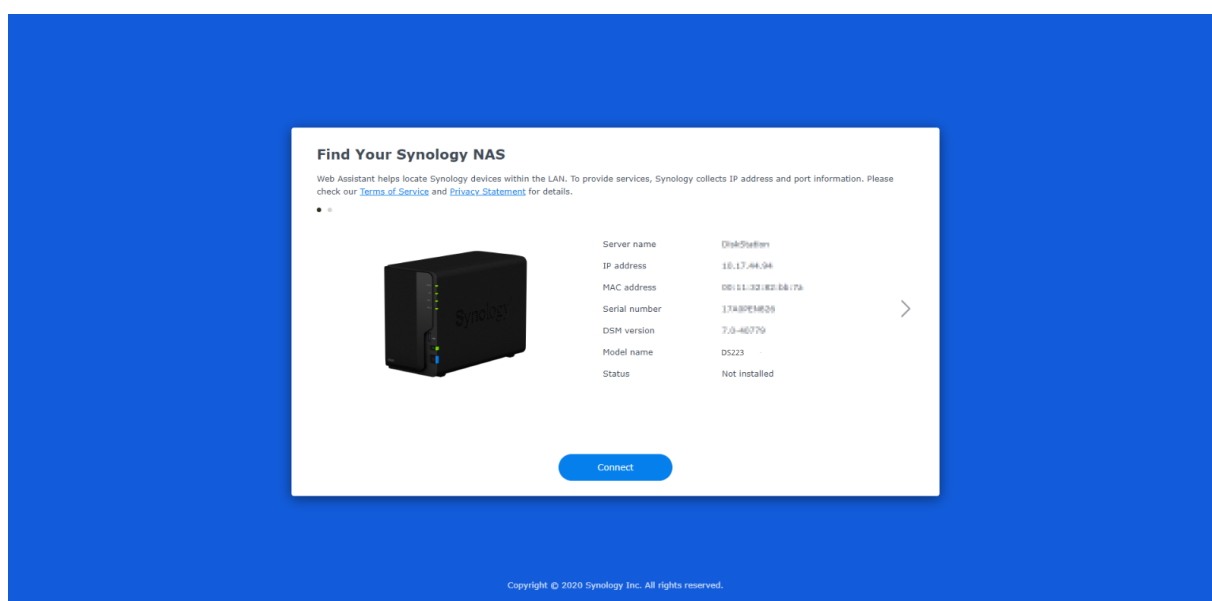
Find Your Synology NAS

Web Assistant helps locate Synology devices within the LAN. To provide services, Synology collects IP address and port information. Please check our Terms of Service and Privacy Statement for details.

Synology

| Server name | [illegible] |
|---|---|
| IP address | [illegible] |
| MAC address | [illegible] |
| Serial number | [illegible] |
| DSM version | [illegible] |
| Model name | DS223 |
| Status | Not installed |

Connect

Copyright © 2020 Synology Inc. All rights reserved.